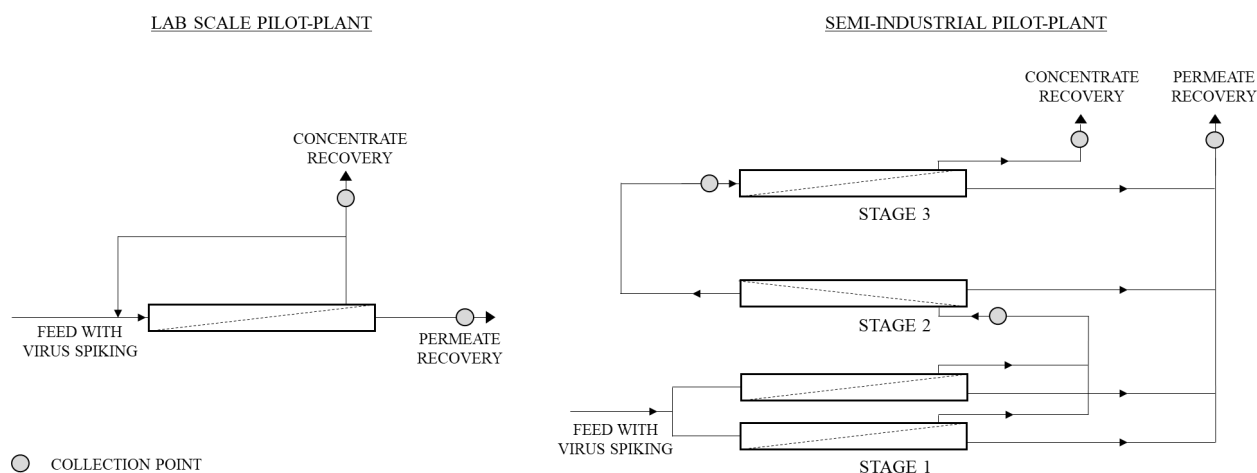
LAB SCALE PILOT-PLANT

CONCENTRATE RECOVERY

FEED WITH VIRUS SPIKING

PERMEATE RECOVERY

COLLECTION POINT

SEMI-INDUSTRIAL PILOT-PLANT

CONCENTRATE RECOVERY

PERMEATE RECOVERY

STAGE 3

STAGE 2

FEED WITH VIRUS SPIKING

STAGE 1